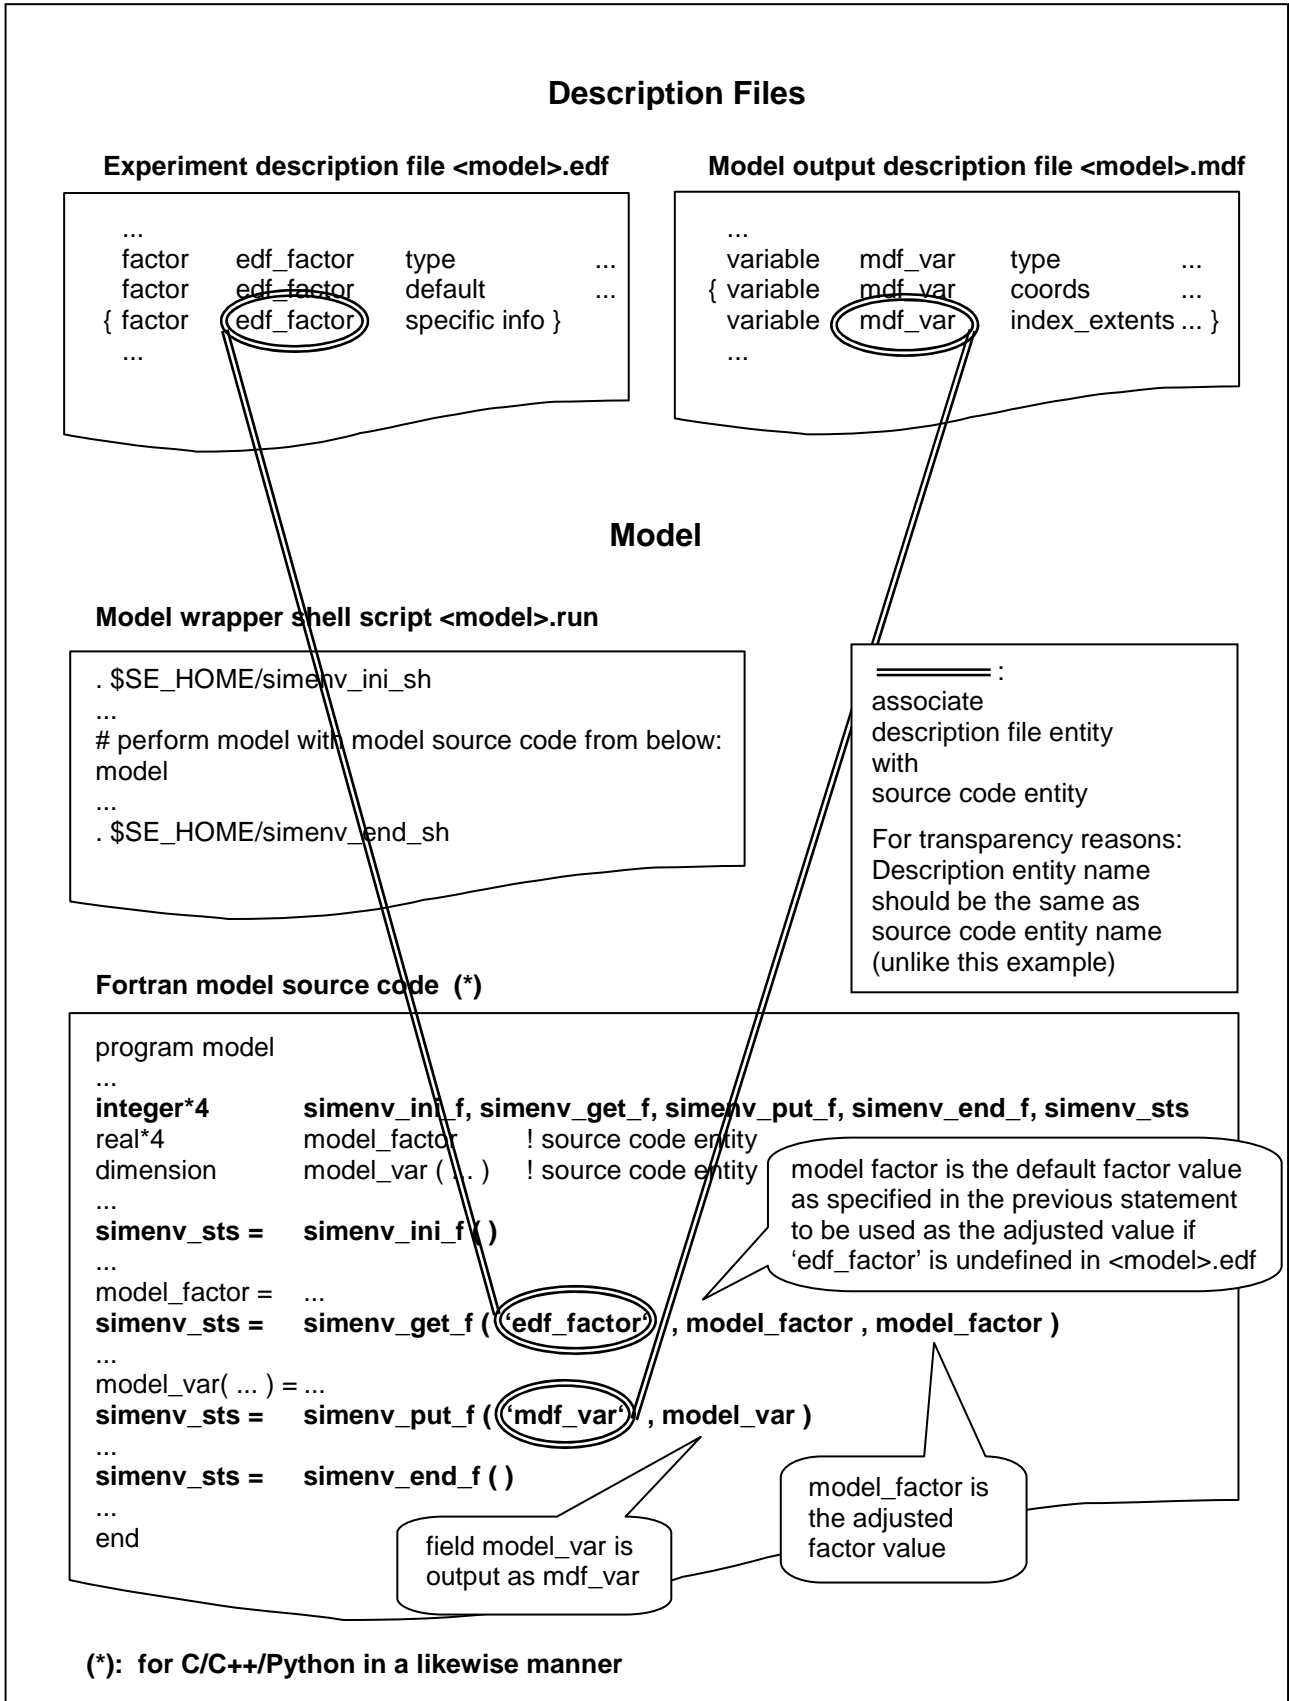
Description Files

Experiment description file <model>.edf

...
factor edf_factor type ...
factor edf_factor default ...
{ factor edf_factor specific info }
...

Model output description file <model>.mdf

...
variable mdf_var type ...
{ variable mdf_var coords ...
variable mdf_var index_extents ... }
...

Model

Model wrapper shell script <model>.run

. $SE_HOME/simenv_ini_sh
...
# perform model with model source code from below:
model
...
. $SE_HOME/simenv_end_sh

:
associate
description file entity
with
source code entity

For transparency reasons:
Description entity name should be the same as source code entity name (unlike this example)

Fortran model source code (*)

program model
...
integer*4 simenv_ini_f, simenv_get_f, simenv_put_f, simenv_end_f, simenv_sts
real*4 model_factor ! source code entity
dimension model_var ( ... ) ! source code entity
...
simenv_sts = simenv_ini_f ( )
...
model_factor = ...
simenv_sts = simenv_get_f ( 'edf_factor' , model_factor , model_factor )
...
model_var( ... ) = ...
simenv_sts = simenv_put_f ( 'mdf_var' , model_var )
...
simenv_sts = simenv_end_f ( )
...
end

model factor is the default factor value as specified in the previous statement to be used as the adjusted value if 'edf_factor' is undefined in <model>.edf

model_factor is the adjusted factor value

field model_var is output as mdf_var

(*): for C/C++/Python in a likewise manner